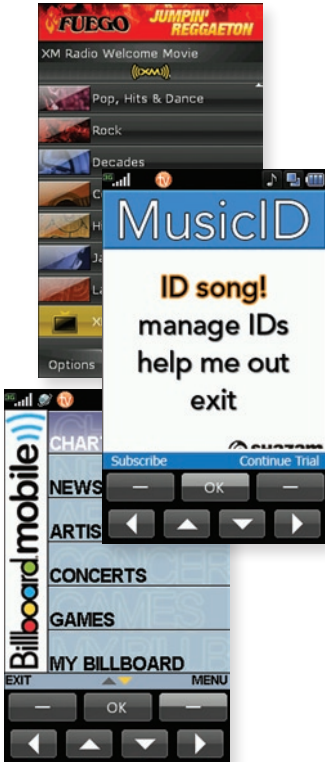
FUEGO JUMPIN' REGGAETON
XM Radio Welcome Movie
(XM)
Pop, Hits & Dance
Rock
Decades
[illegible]
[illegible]
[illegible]
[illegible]
X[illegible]
Options

MusicID
ID song!
manage IDs
help me out
exit
shazam
Subscribe
Continue Trial
OK

Billboard mobile
CHART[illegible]
NEWS
ARTIS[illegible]
CONCERTS
GAMES
MY BILLBOARD
EXIT
MENU
OK